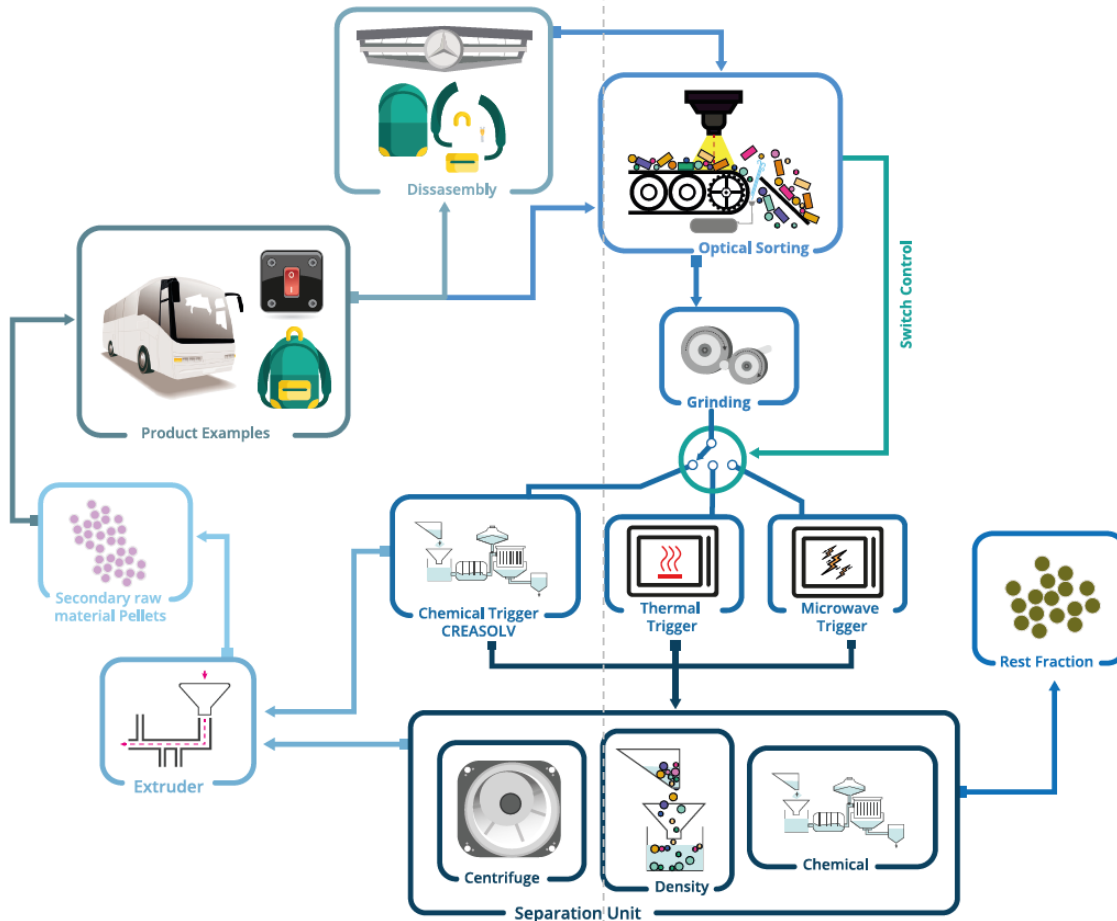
Dissasembly

Optical Sorting

Switch Control

Product Examples

Grinding

Secondary raw material Pellets

Chemical Trigger CREASOLV

Thermal Trigger

Microwave Trigger

Rest Fraction

Extruder

Centrifuge

Density

Chemical

Separation Unit